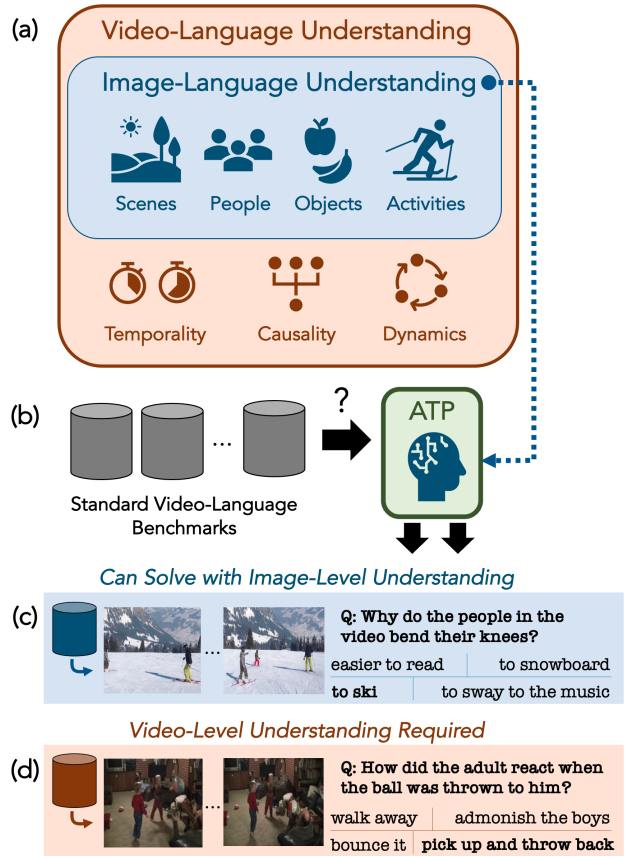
(a)

Video-Language Understanding

Image-Language Understanding

Scenes People Objects Activities

Temporality Causality Dynamics

(b)

...

Standard Video-Language Benchmarks

?

ATP

Can Solve with Image-Level Understanding

(c)

...

Q: Why do the people in the video bend their knees?

easier to read | to snowboard
**to ski** | to sway to the music

Video-Level Understanding Required

(d)

...

Q: How did the adult react when the ball was thrown to him?

walk away | admonish the boys
bounce it | **pick up and throw back**